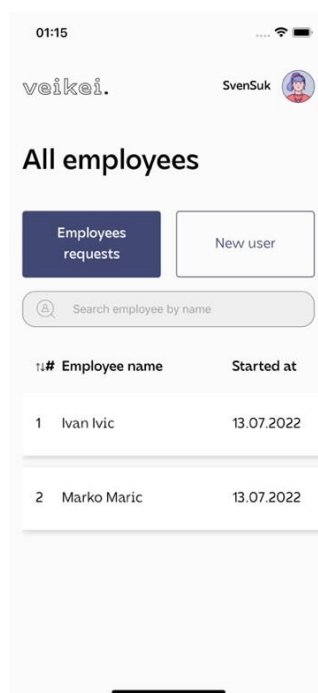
01:15

veikei.

SvenSuk

All employees

Employees requests

New user

Search employee by name

| ↑↓# | Employee name | Started at |
|---|---|---|
| 1 | Ivan Ivic | 13.07.2022 |
| 2 | Marko Maric | 13.07.2022 |